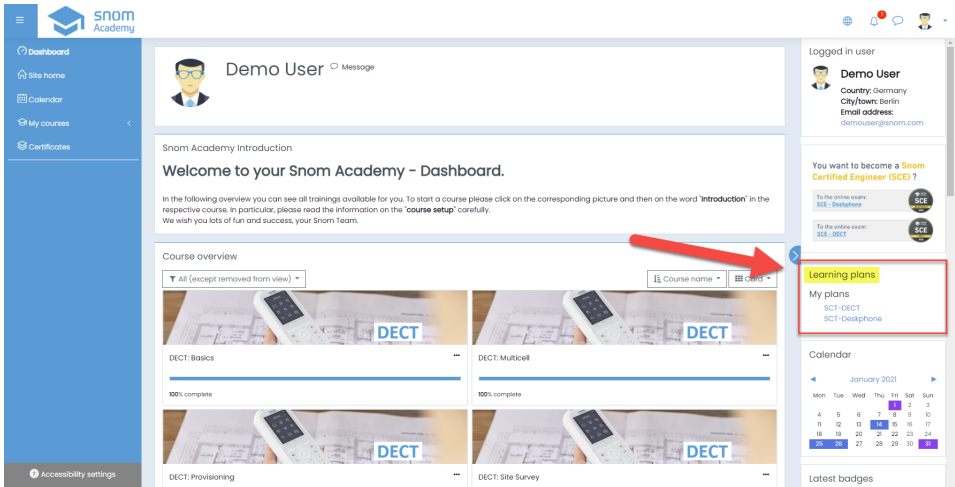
snom Academy

Dashboard
Site home
Calendar
My courses
Certificates

Accessibility settings

Demo User
Message

Snom Academy Introduction
Welcome to your Snom Academy - Dashboard.
In the following overview you can see all trainings available for you. To start a course please click on the corresponding picture and then on the word "Introduction" in the respective course. In particular, please read the information on the "course setup" carefully.
We wish you lots of fun and success, your Snom Team.

Course overview
All (except removed from view)
Course name
Card

DECT
DECT: Basics
100% complete

DECT
DECT: Multicell

DECT
DECT: Provisioning

DECT
DECT: Site Survey

Logged in user
Demo User
Country: Germany
City/town: Berlin
Email address:
demouser@snom.com

You want to become a Snom Certified Engineer (SCE) ?
To the online exam: SCE - Deskphone
To the online exam: SCE - DECT

Learning plans
My plans
SCT-DECT
SCT-Deskphone

Calendar
January 2021
| Mon | Tue | Wed | Thu | Fri | Sat | Sun |
|---|---|---|---|---|---|---|
| | | | | 1 | 2 | 3 |
| 4 | 5 | 6 | 7 | 8 | 9 | 10 |
| 11 | 12 | 13 | 14 | 15 | 16 | 17 |
| 18 | 19 | 20 | 21 | 22 | 23 | 24 |
| 25 | 26 | 27 | 28 | 29 | 30 | 31 |

Latest badges